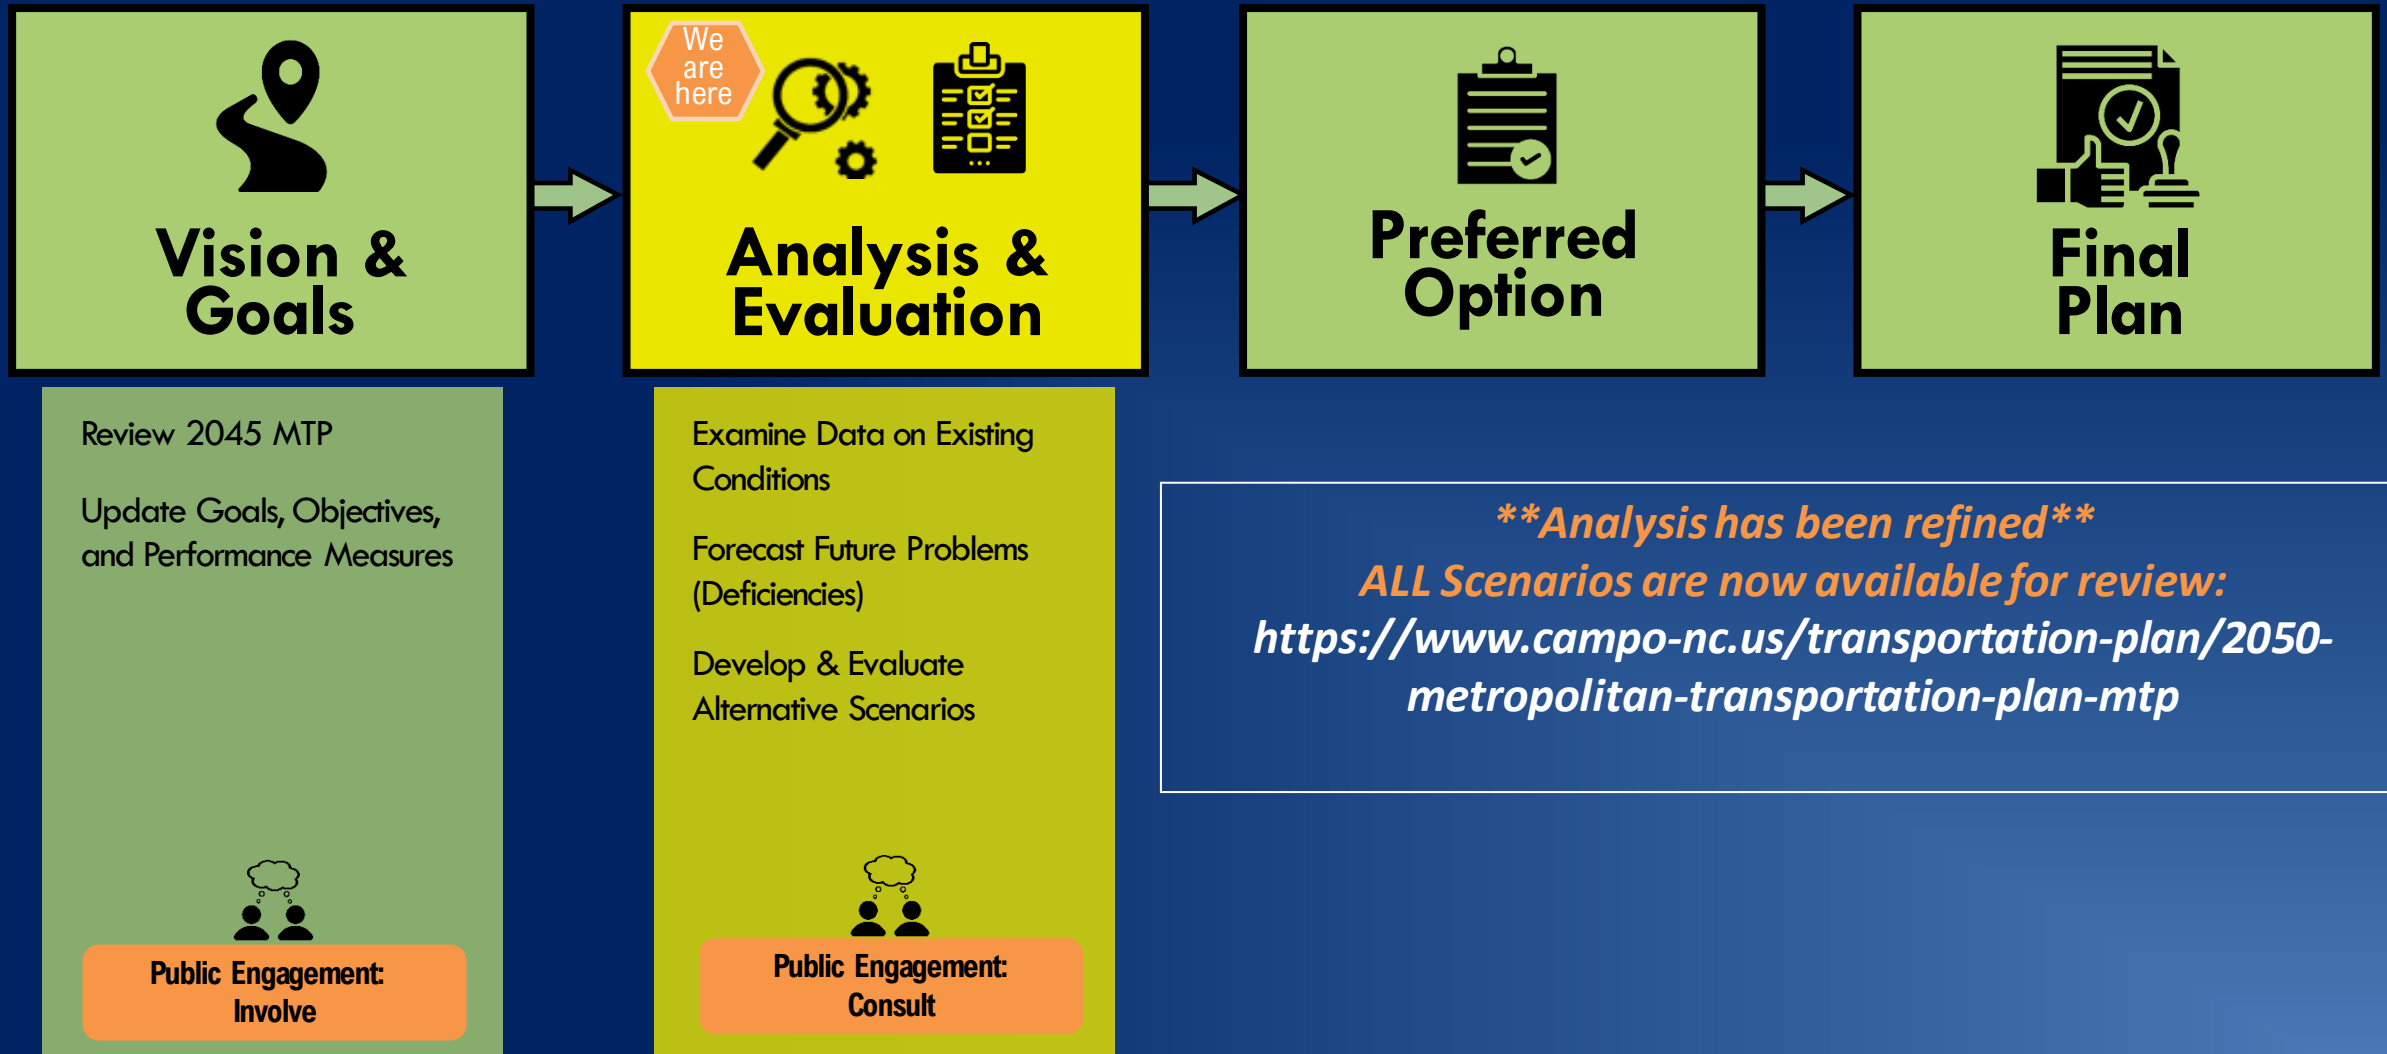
Vision & Goals

We are here

Analysis & Evaluation

Preferred Option

Final Plan

Review 2045 MTP

Update Goals, Objectives, and Performance Measures

Public Engagement: Involve

Examine Data on Existing Conditions

Forecast Future Problems (Deficiencies)

Develop & Evaluate Alternative Scenarios

Public Engagement: Consult

**Analysis has been refined**
ALL Scenarios are now available for review:
https://www.campo-nc.us/transportation-plan/2050-metropolitan-transportation-plan-mtp